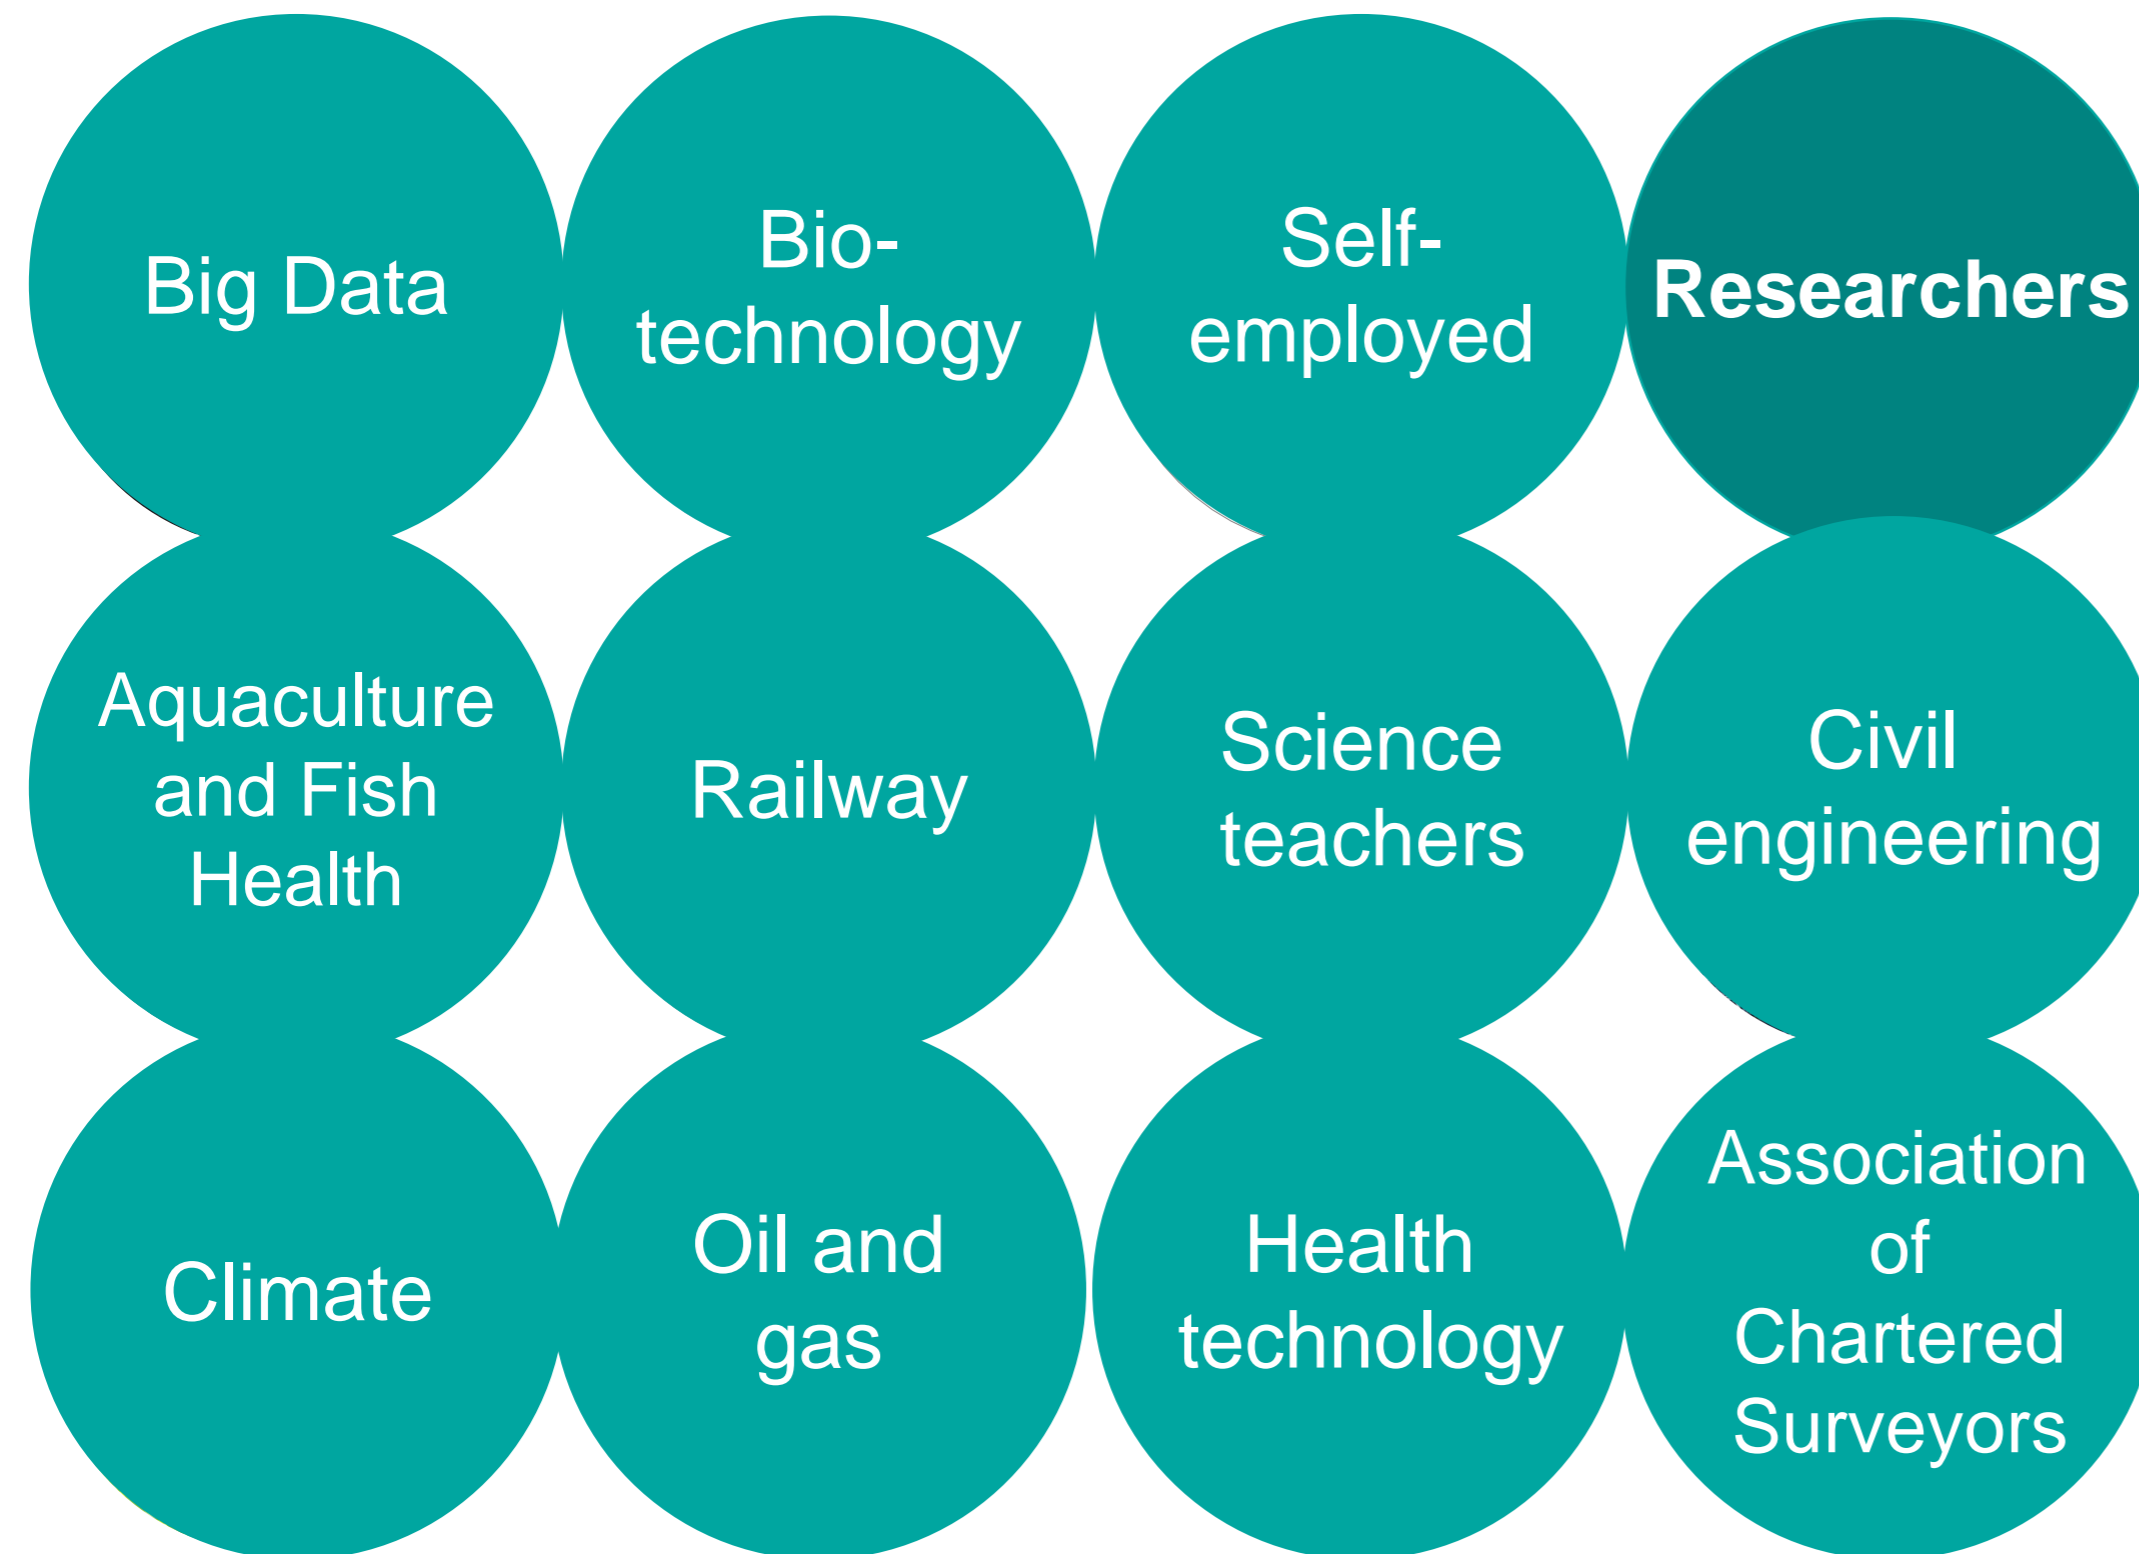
Big Data

Biotechnology

Self-employed

Researchers

Aquaculture and Fish Health

Railway

Science teachers

Civil engineering

Climate

Oil and gas

Health technology

Association of Chartered Surveyors